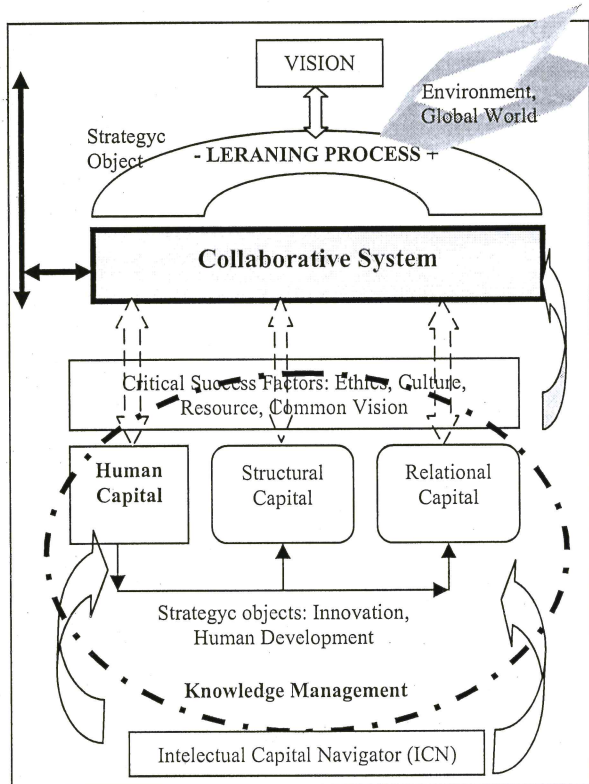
VISION

Environment, Global World

Strategyc Object

- LERANING PROCESS +

Collaborative System

Critical Success Factors: Ethics, Culture, Resource, Common Vision

Human Capital

Structural Capital

Relational Capital

Strategyc objects: Innovation, Human Development

Knowledge Management

Intelectual Capital Navigator (ICN)